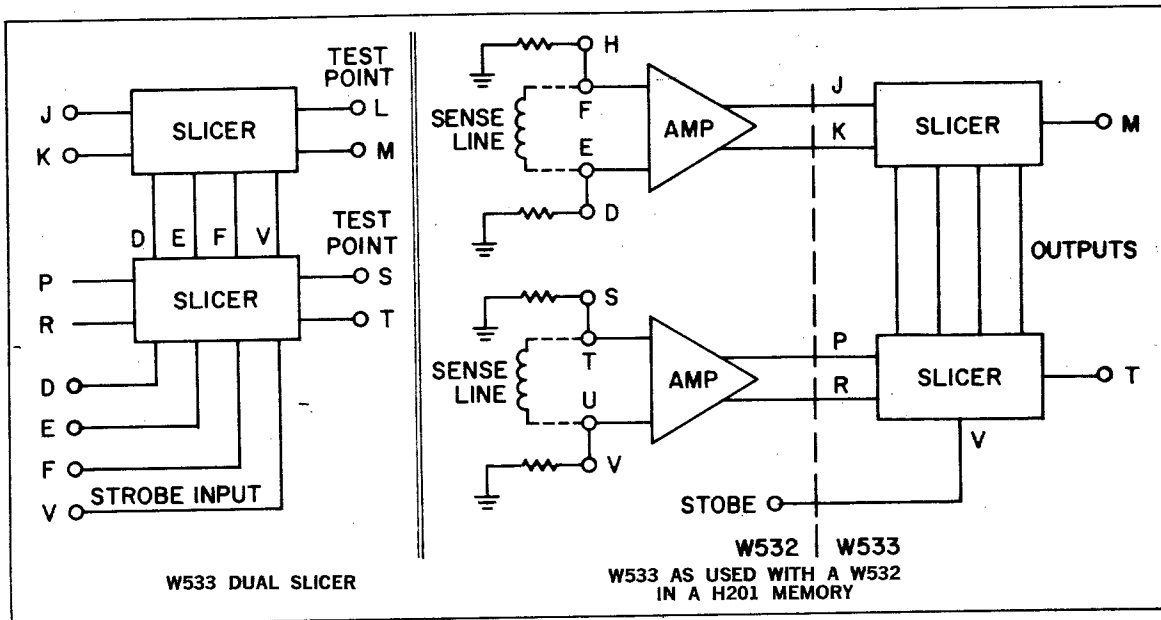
TEST POINT
J
K
SLICER
L
M
D
E
F
V
TEST POINT
P
R
SLICER
S
T
D
E
F
V
STROBE INPUT

W533 DUAL SLICER

H
SENSE LINE
F
E
D
AMP
J
K
SLICER
M
OUTPUTS
S
SENSE LINE
T
U
V
AMP
P
R
SLICER
T
V
STOBE
W532
W533

W533 AS USED WITH A W532 IN A H201 MEMORY